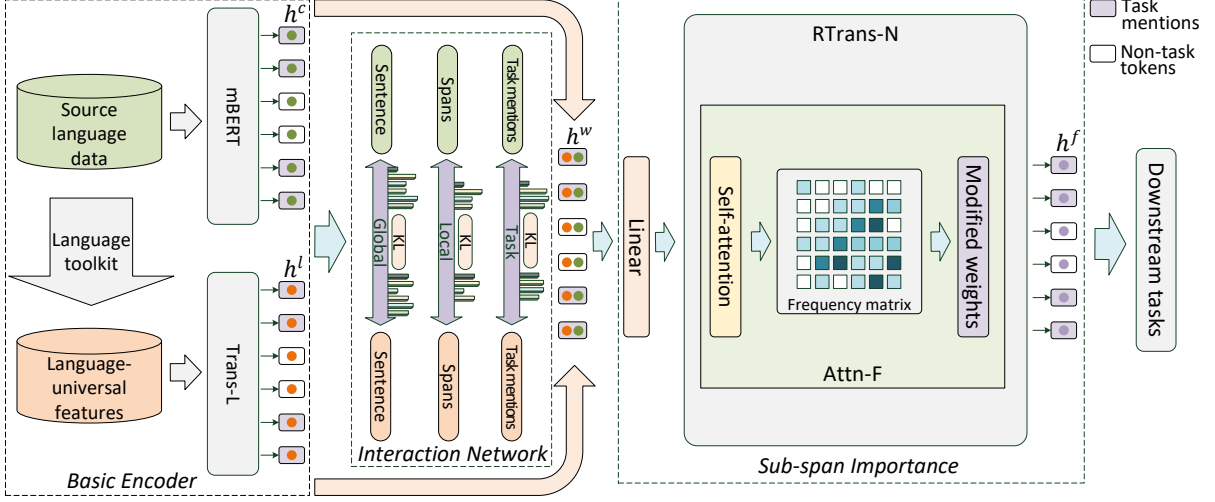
Task mentions

Non-task tokens

Source language data

mBERT

$h^c$

Language toolkit

Language-universal features

Trans-L

$h^l$

Basic Encoder

Sentence

Spans

Task mentions

Global

KL

Local

KL

Task

KL

Sentence

Spans

Task mentions

Interaction Network

$h^w$

Linear

RTrans-N

Self-attention

Frequency matrix

Modified weights

Attn-F

Sub-span Importance

$h^f$

Downstream tasks